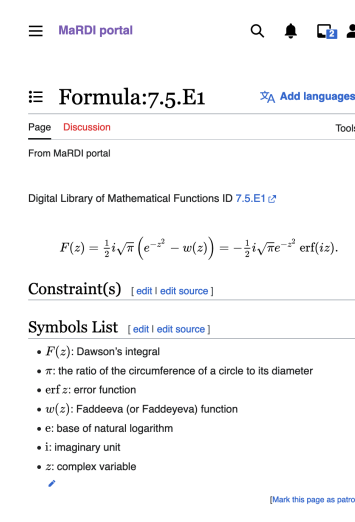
MaRDI portal

2

Formula:7.5.E1

Add languages

Page Discussion

Tools

From MaRDI portal

Digital Library of Mathematical Functions ID 7.5.E1

$F(z)=\frac{1}{2}i\sqrt{\pi}\left(e^{-z^2}-w(z)\right)=-\frac{1}{2}i\sqrt{\pi}e^{-z^2}\operatorname{erf}(iz).$

Constraint(s) [ edit | edit source ]

Symbols List [ edit | edit source ]

- $F(z)$: Dawson's integral
- $\pi$: the ratio of the circumference of a circle to its diameter
- $\operatorname{erf} z$: error function
- $w(z)$: Faddeeva (or Faddeyeva) function
- e: base of natural logarithm
- i: imaginary unit
- $z$: complex variable

[Mark this page as patro